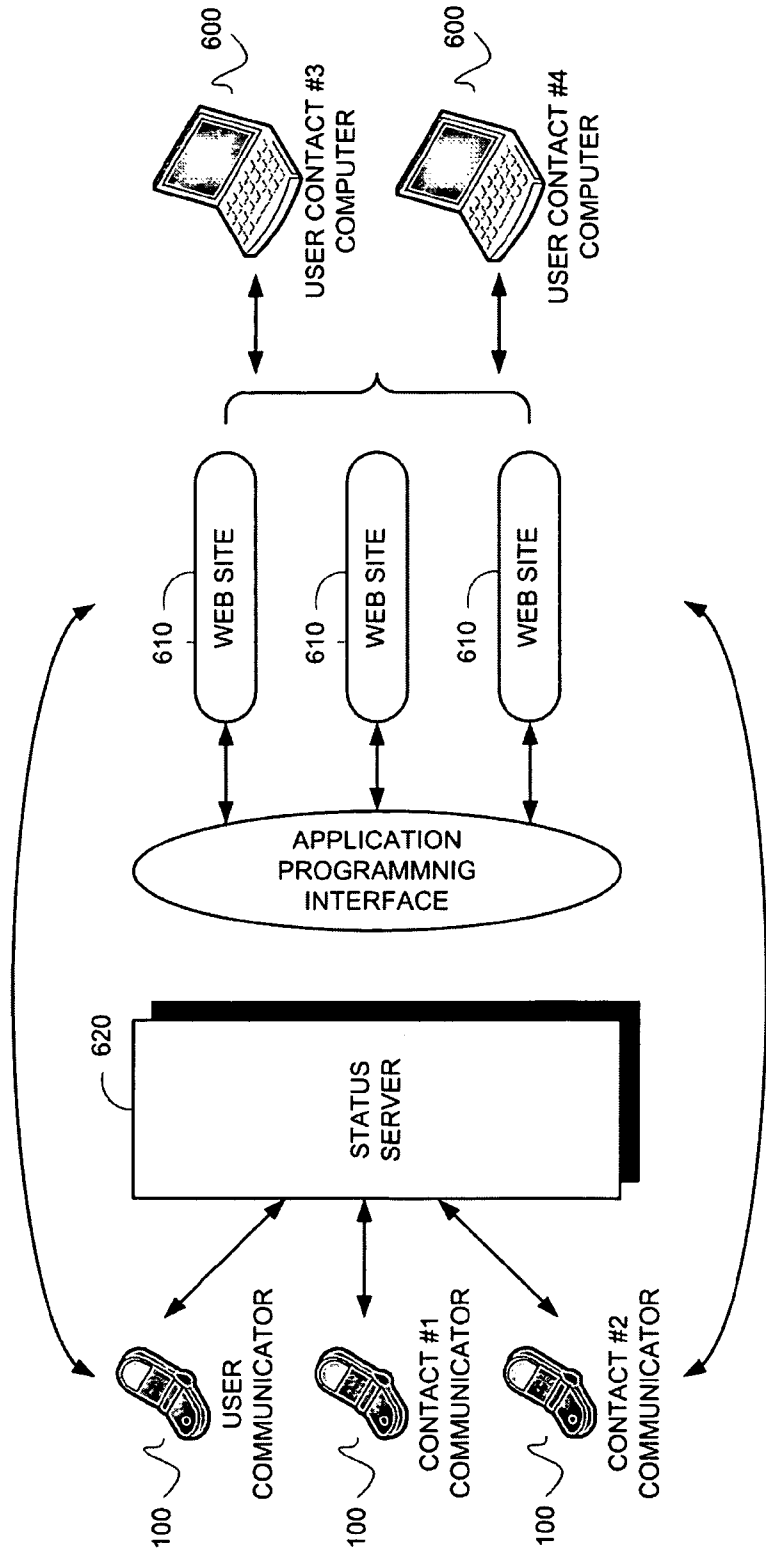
600
USER CONTACT #3 COMPUTER

600
USER CONTACT #4 COMPUTER

610
WEB SITE

610
WEB SITE

610
WEB SITE

APPLICATION PROGRAMMNIG INTERFACE

620
STATUS SERVER

100
USER COMMUNICATOR

100
CONTACT #1 COMMUNICATOR

100
CONTACT #2 COMMUNICATOR